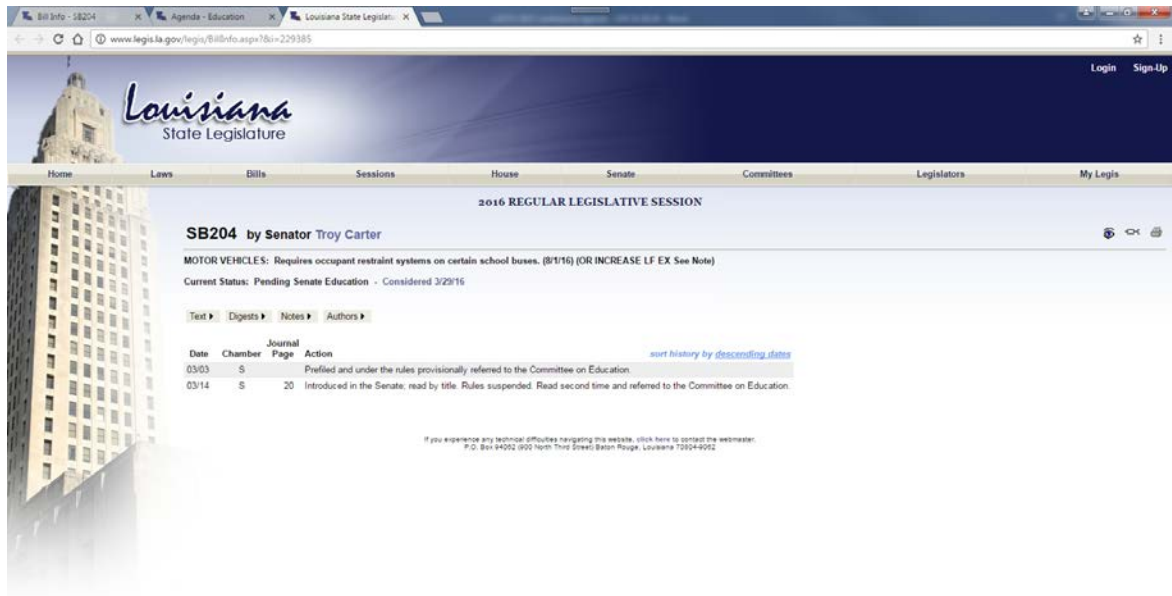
Bill Info - SB204 ×
Agenda - Education ×
Louisiana State Legislatu ×

www.legis.la.gov/legis/BillInfo.aspx?&i=229385

Login Sign-Up

Louisiana
State Legislature

Home Laws Bills Sessions House Senate Committees Legislators My Legis

2016 REGULAR LEGISLATIVE SESSION

SB204 by Senator Troy Carter

MOTOR VEHICLES: Requires occupant restraint systems on certain school buses. (8/1/16) (OR INCREASE LF EX See Note)

Current Status: Pending Senate Education - Considered 3/29/16

Text ▸ Digests ▸ Notes ▸ Authors ▸

sort history by descending dates

| Date | Chamber | Journal Page | Action |
|---|---|---|---|
| 03/03 | S | | Prefiled and under the rules provisionally referred to the Committee on Education. |
| 03/14 | S | 20 | Introduced in the Senate; read by title. Rules suspended. Read second time and referred to the Committee on Education. |

If you experience any technical difficulties navigating this website, click here to contact the webmaster.
P.O. Box 94062 (900 North Third Street) Baton Rouge, Louisiana 70804-9062